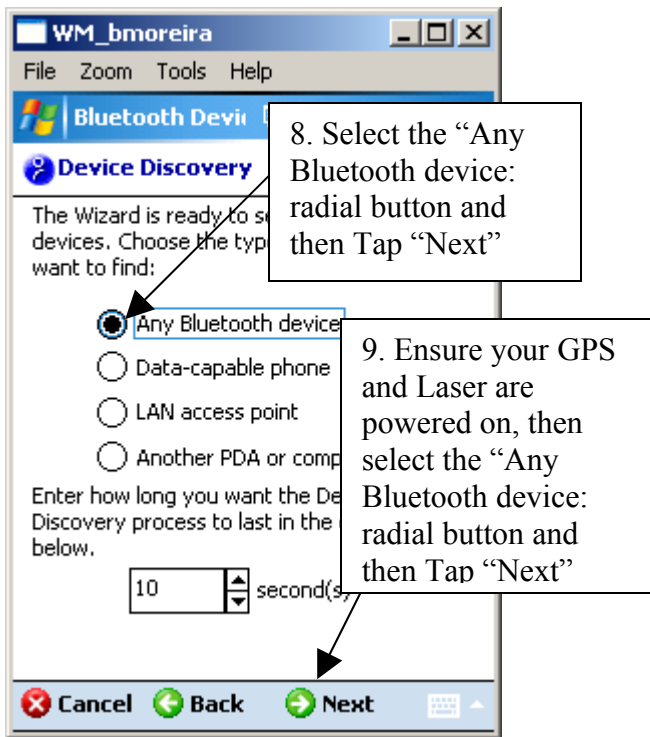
WM_bmoreira

File Zoom Tools Help

Bluetooth Devi

Device Discovery

The Wizard is ready to se devices. Choose the typ want to find:

8. Select the "Any Bluetooth device: radial button and then Tap "Next"

Any Bluetooth device

Data-capable phone

LAN access point

Another PDA or comp

9. Ensure your GPS and Laser are powered on, then select the "Any Bluetooth device: radial button and then Tap "Next"

Enter how long you want the De Discovery process to last in the below.

10 second(s)

Cancel Back Next